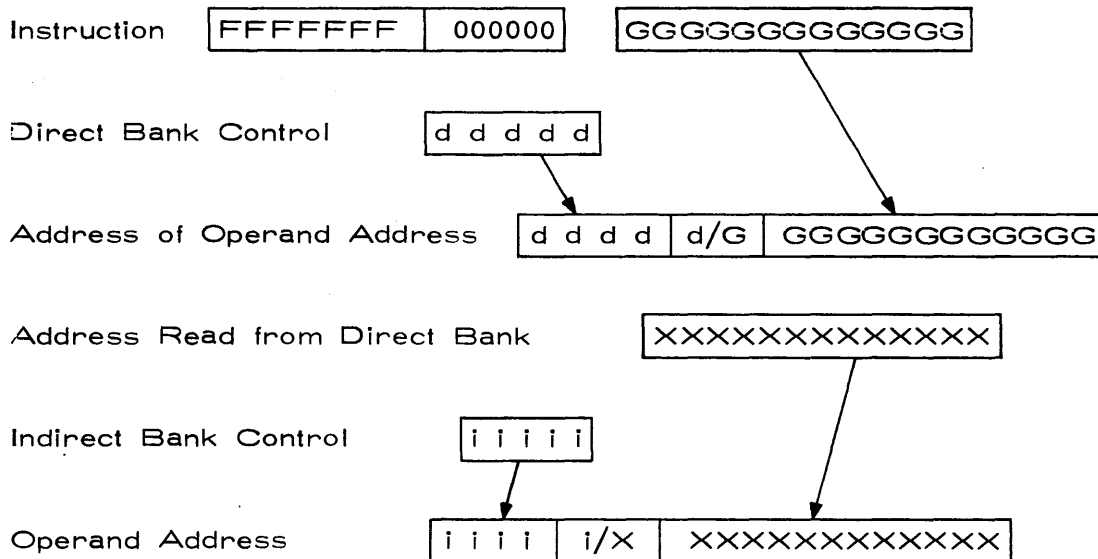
Instruction FFFFFFF 000000 GGGGGGGGGGGG

Direct Bank Control d d d d d

Address of Operand Address d d d d d/G GGGGGGGGGGG

Address Read from Direct Bank XXXXXXXXXXXX

Indirect Bank Control i i i i i

Operand Address i i i i i/X XXXXXXXXXXX